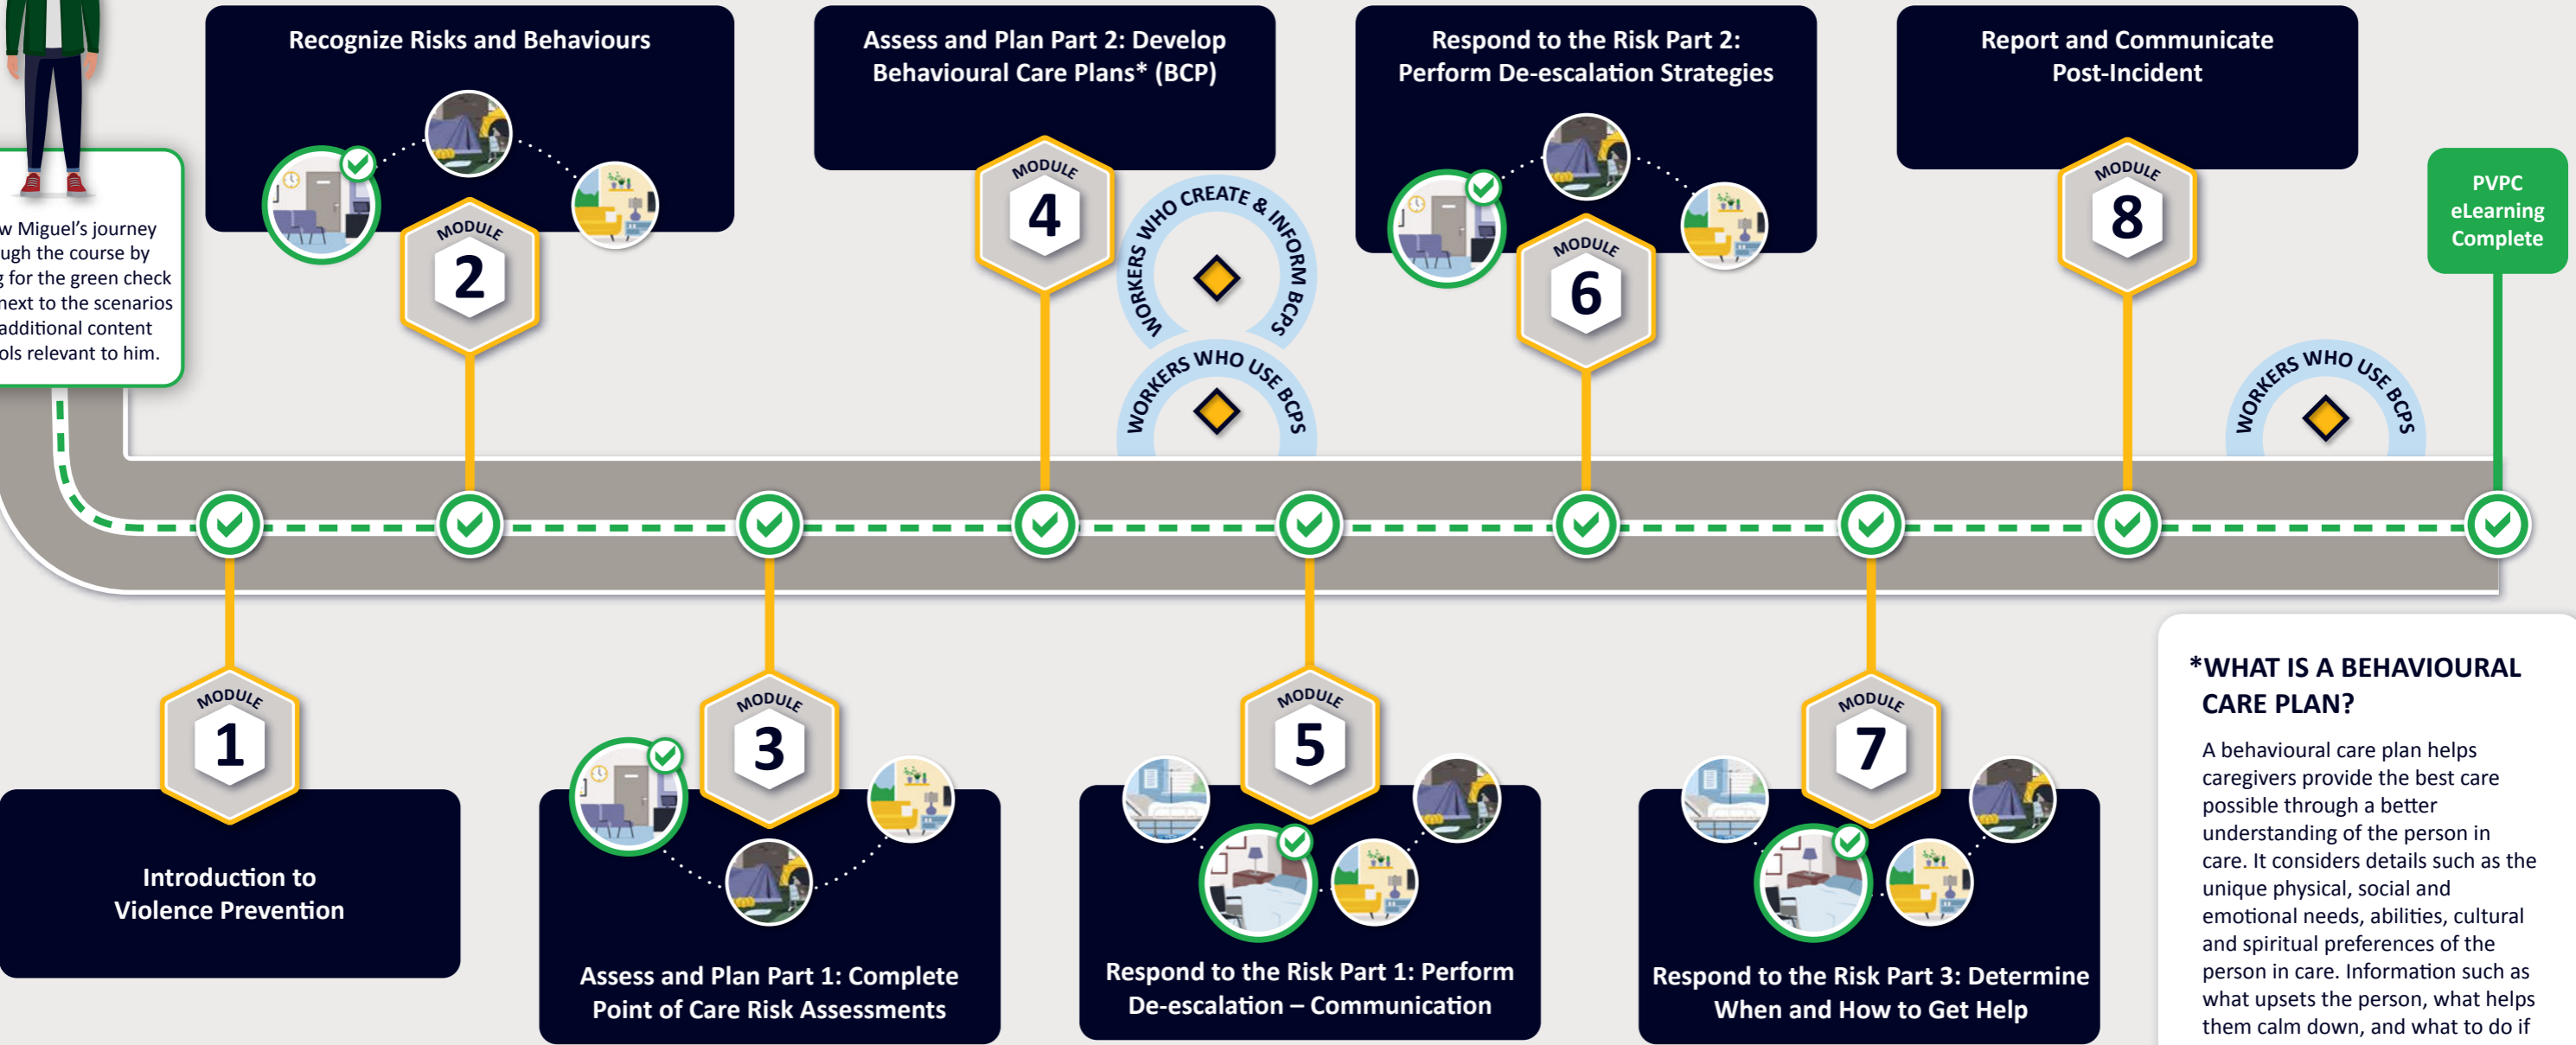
w Miguel's journey ugh the course by g for the green check next to the scenarios additional content ols relevant to him.

Recognize Risks and Behaviours

MODULE 2

Assess and Plan Part 2: Develop Behavioural Care Plans* (BCP)

MODULE 4

WORKERS WHO CREATE & INFORM BCPS

WORKERS WHO USE BCPS

Respond to the Risk Part 2: Perform De-escalation Strategies

MODULE 6

Report and Communicate Post-Incident

MODULE 8

WORKERS WHO USE BCPS

PVPC eLearning Complete

MODULE 1

Introduction to Violence Prevention

MODULE 3

Assess and Plan Part 1: Complete Point of Care Risk Assessments

MODULE 5

Respond to the Risk Part 1: Perform De-escalation – Communication

MODULE 7

Respond to the Risk Part 3: Determine When and How to Get Help

*WHAT IS A BEHAVIOURAL CARE PLAN?

A behavioural care plan helps caregivers provide the best care possible through a better understanding of the person in care. It considers details such as the unique physical, social and emotional needs, abilities, cultural and spiritual preferences of the person in care. Information such as what upsets the person, what helps them calm down, and what to do if